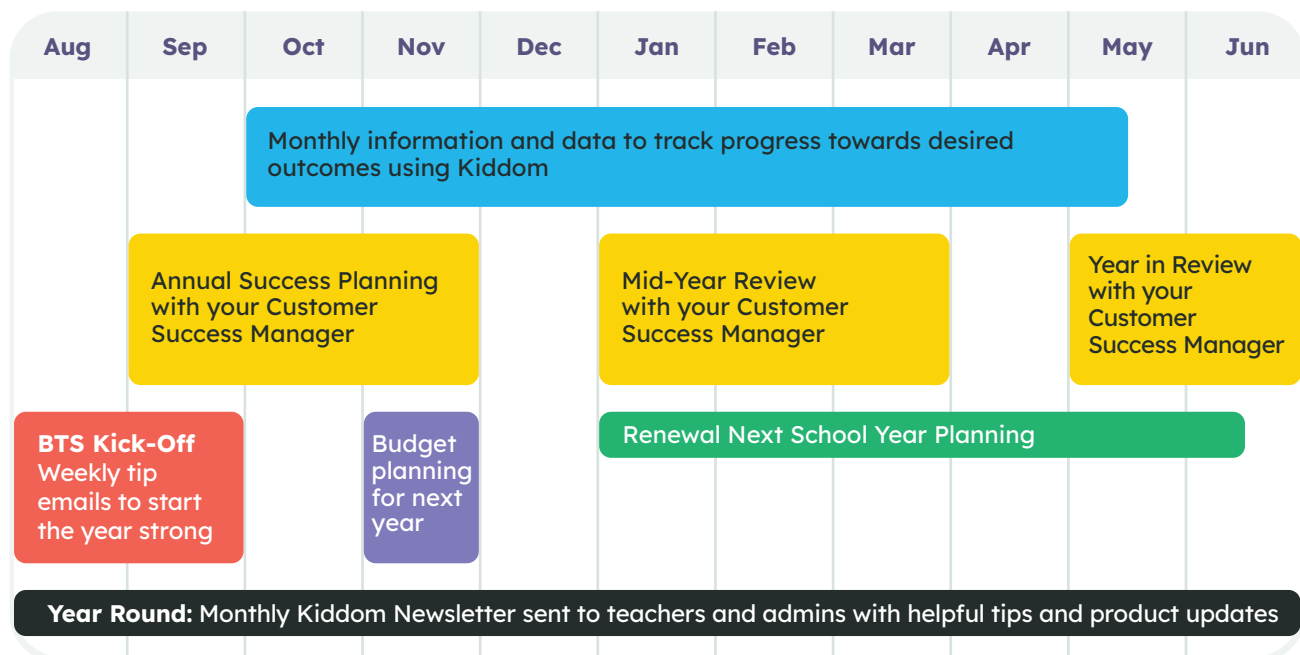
Aug Sep Oct Nov Dec Jan Feb Mar Apr May Jun

Monthly information and data to track progress towards desired outcomes using Kiddom

Annual Success Planning with your Customer Success Manager

Mid-Year Review with your Customer Success Manager

Year in Review with your Customer Success Manager

**BTS Kick-Off** Weekly tip emails to start the year strong

Budget planning for next year

Renewal Next School Year Planning

**Year Round:** Monthly Kiddom Newsletter sent to teachers and admins with helpful tips and product updates